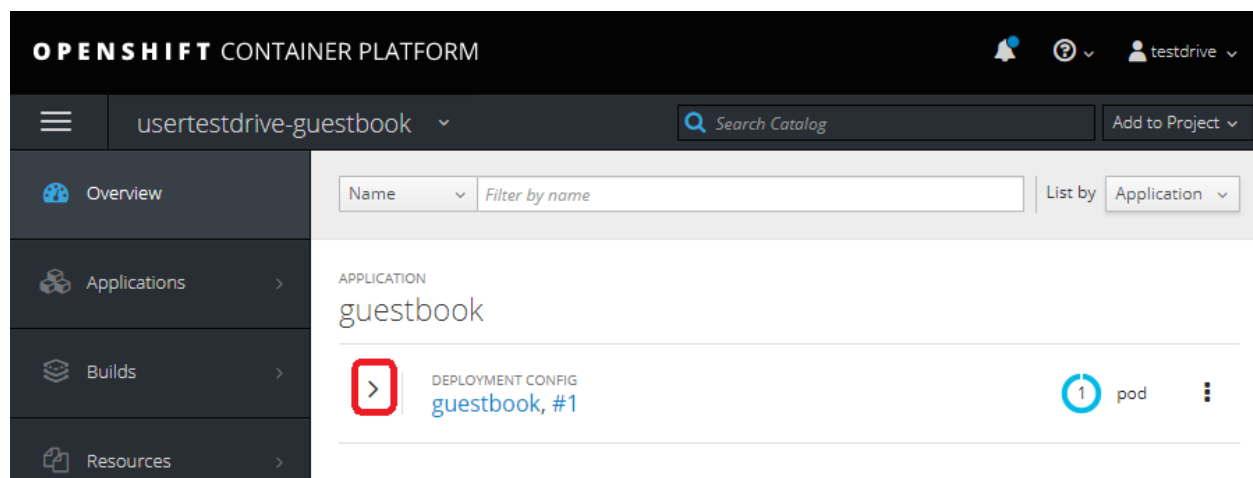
OPENSHIFT CONTAINER PLATFORM

testdrive

usertestdrive-guestbook

Search Catalog

Add to Project

Overview

Applications

Builds

Resources

Name

Filter by name

List by

Application

APPLICATION

guestbook

DEPLOYMENT CONFIG

guestbook, #1

1

pod